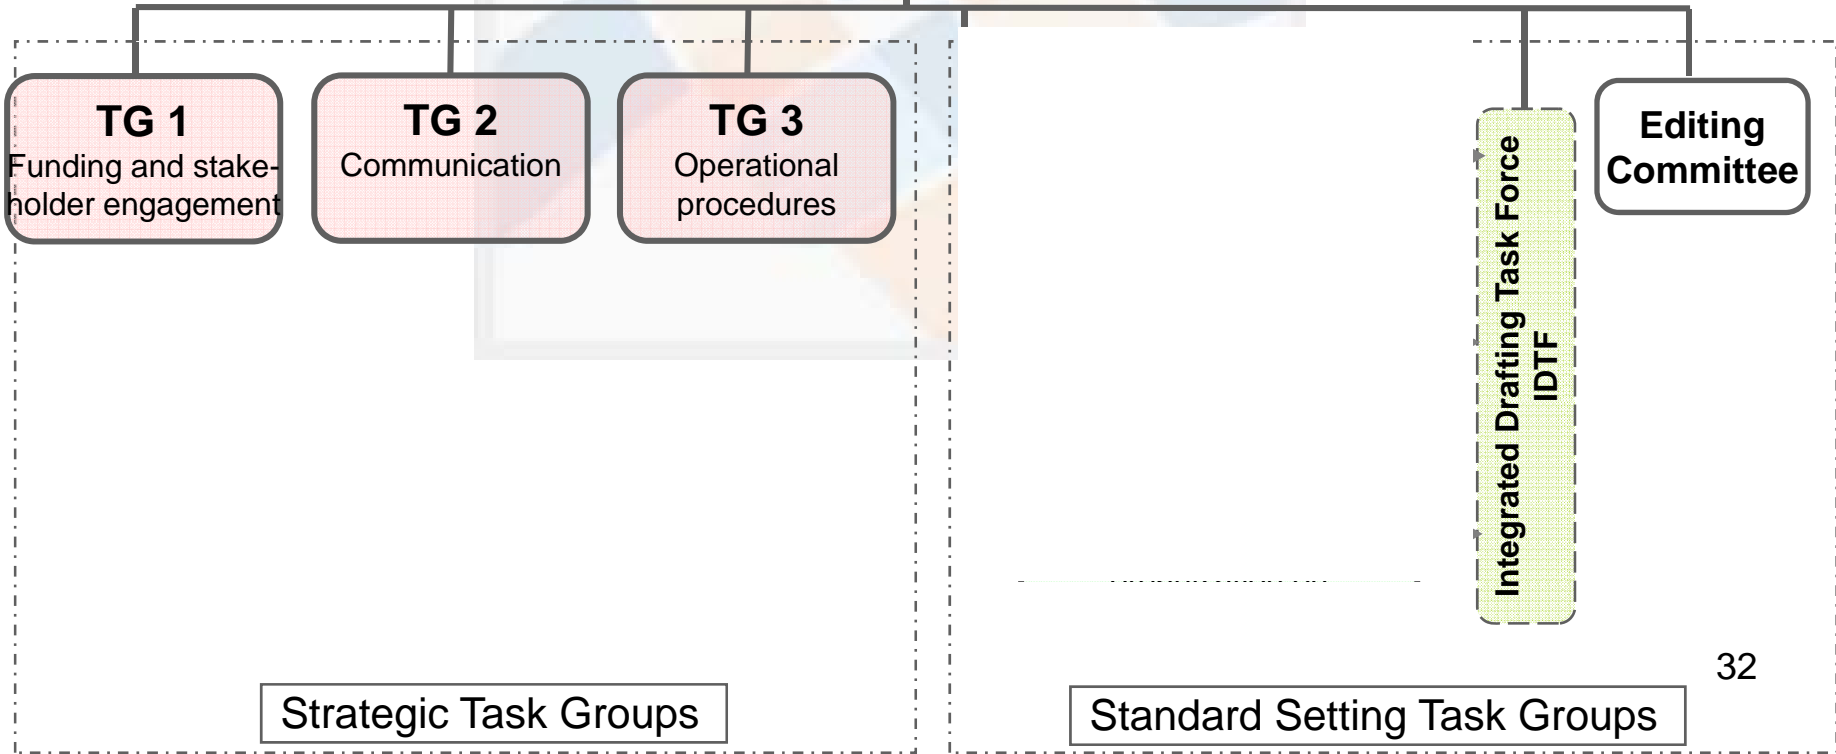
TG 1
Funding and stakeholder engagement

TG 2
Communication

TG 3
Operational procedures

Integrated Drafting Task Force
IDTF

Editing Committee

32

Strategic Task Groups

Standard Setting Task Groups